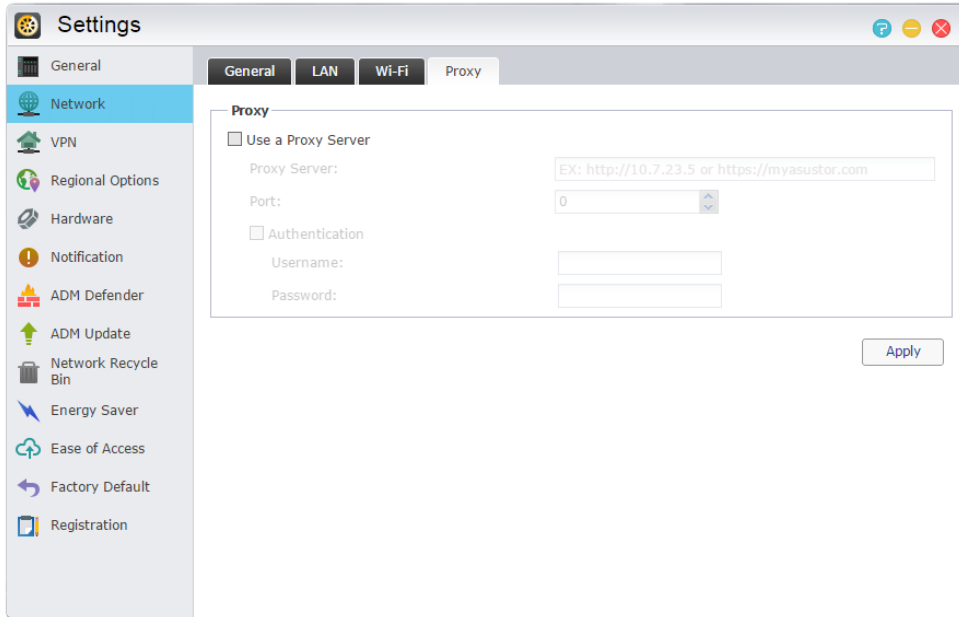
Settings

General
Network
VPN
Regional Options
Hardware
Notification
ADM Defender
ADM Update
Network Recycle Bin
Energy Saver
Ease of Access
Factory Default
Registration

General | LAN | Wi-Fi | Proxy

Proxy

Use a Proxy Server

Proxy Server: EX: http://10.7.23.5 or https://myasustor.com

Port: 0

Authentication

Username:

Password:

Apply